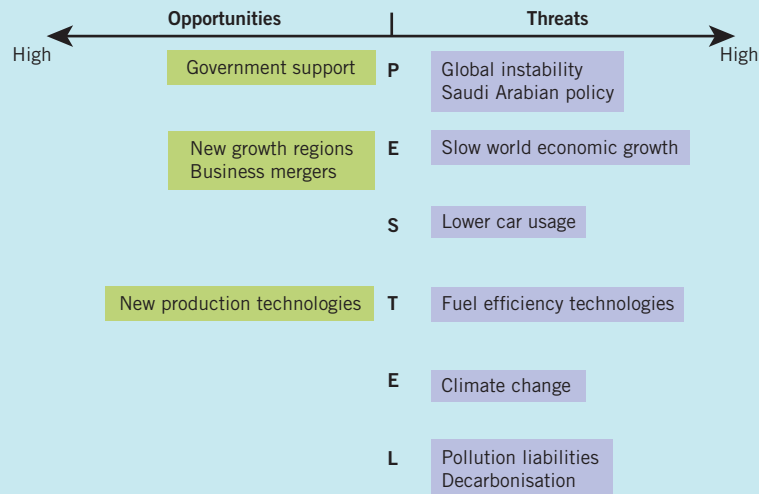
Opportunities | Threats

High High

Government support P Global instability
Saudi Arabian policy

New growth regions
Business mergers E Slow world economic growth

S Lower car usage

New production technologies T Fuel efficiency technologies

E Climate change

L Pollution liabilities
Decarbonisation